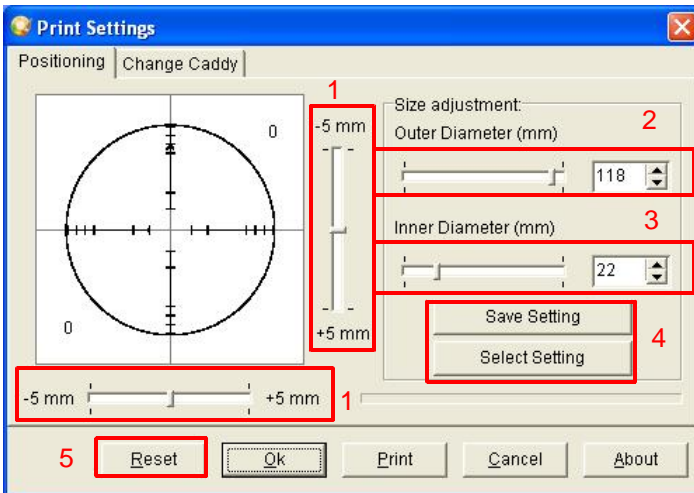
Print Settings

Positioning | Change Caddy

0

0

1

-5 mm

+5 mm

Size adjustment:

Outer Diameter (mm)

2

118

Inner Diameter (mm)

3

22

Save Setting

Select Setting

4

-5 mm

+5 mm

1

5

Reset

Ok

Print

Cancel

About